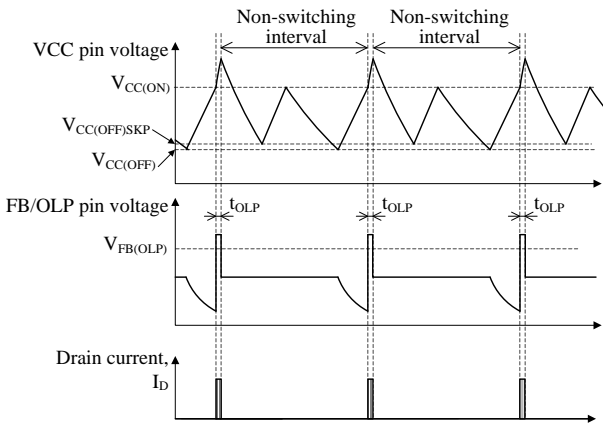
Non-switching interval

Non-switching interval

VCC pin voltage

$V_{CC(ON)}$

$V_{CC(OFF)SKP}$

$V_{CC(OFF)}$

FB/OLP pin voltage

$t_{OLP}$

$t_{OLP}$

$t_{OLP}$

$V_{FB(OLP)}$

Drain current,

$I_D$